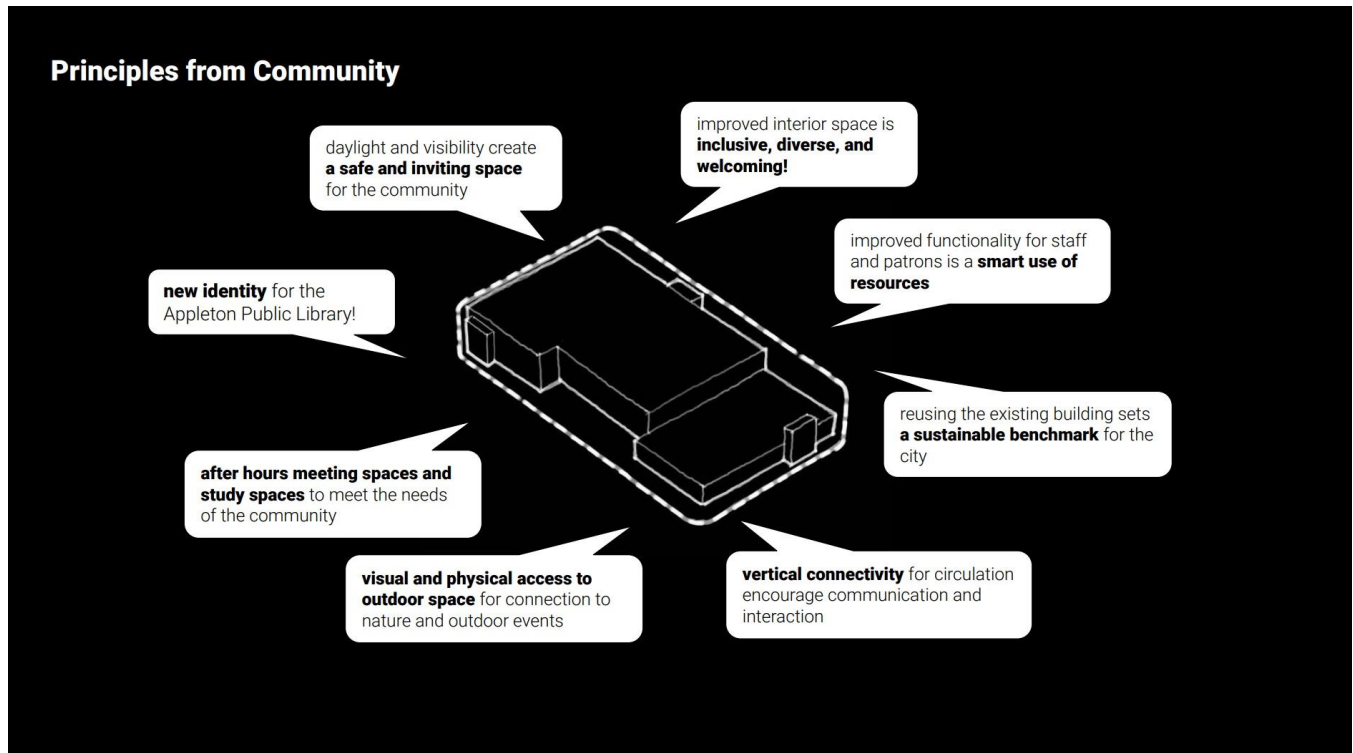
Principles from Community

daylight and visibility create **a safe and inviting space** for the community

improved interior space is **inclusive, diverse, and welcoming!**

improved functionality for staff and patrons is a **smart use of resources**

**new identity** for the Appleton Public Library!

reusing the existing building sets **a sustainable benchmark** for the city

**after hours meeting spaces and study spaces** to meet the needs of the community

**visual and physical access to outdoor space** for connection to nature and outdoor events

**vertical connectivity** for circulation encourage communication and interaction